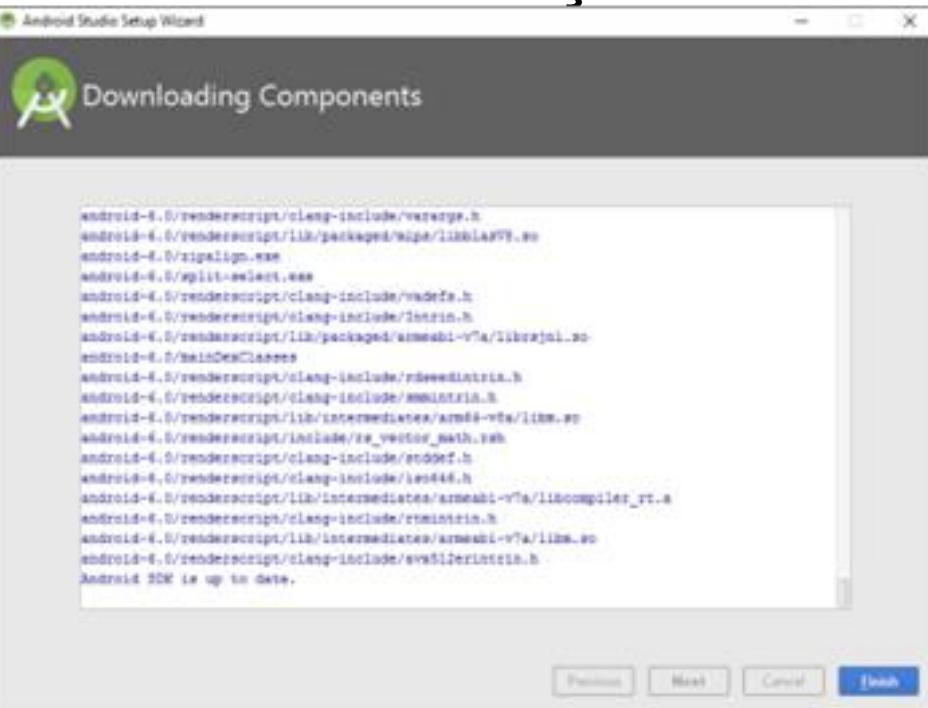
Android Studio Setup Wizard

Downloading Components

android-6.0/renderscript/clang-include/vararge.h
android-6.0/renderscript/lib/packaged/mips/libblasV8.so
android-6.0/zipalign.exe
android-6.0/split-select.exe
android-6.0/renderscript/clang-include/vadefs.h
android-6.0/renderscript/clang-include/Intrin.h
android-6.0/renderscript/lib/packaged/armeabi-v7a/librsjni.so
android-6.0/mainDexClasses
android-6.0/renderscript/clang-include/rdseedintrin.h
android-6.0/renderscript/clang-include/mmintrin.h
android-6.0/renderscript/lib/intermediates/arm64-v8a/libm.so
android-6.0/renderscript/include/rs_vector_math.rsh
android-6.0/renderscript/clang-include/stddef.h
android-6.0/renderscript/clang-include/iso646.h
android-6.0/renderscript/lib/intermediates/armeabi-v7a/libcompiler_rt.a
android-6.0/renderscript/clang-include/rtmintrin.h
android-6.0/renderscript/lib/intermediates/armeabi-v7a/libm.so
android-6.0/renderscript/clang-include/avx512erintrin.h
Android SDK is up to date.

Previous Next Cancel Finish